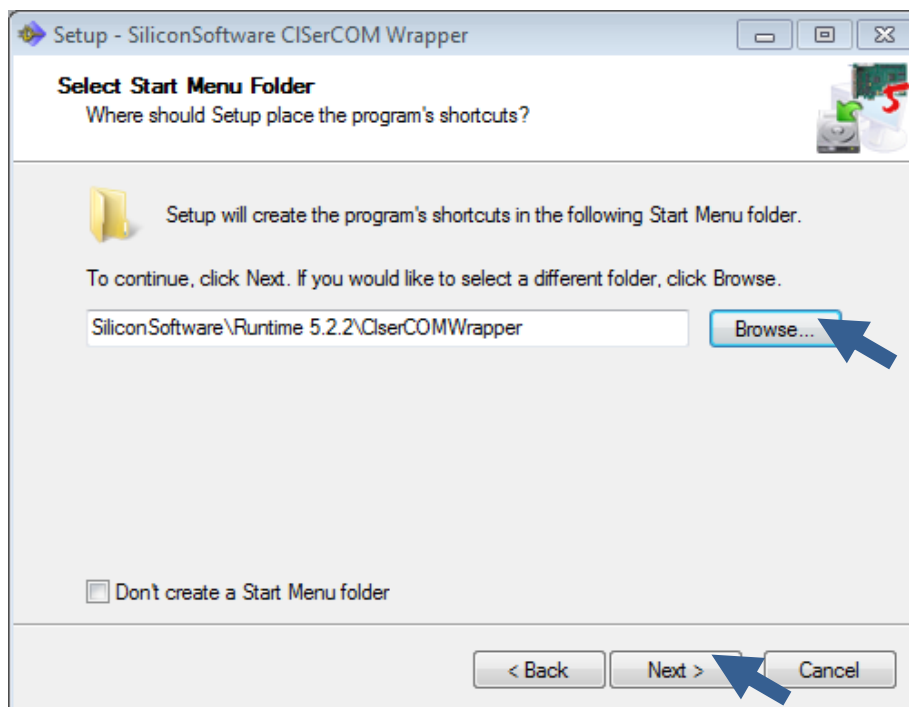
Setup - SiliconSoftware CISerCOM Wrapper

Select Start Menu Folder
Where should Setup place the program's shortcuts?

Setup will create the program's shortcuts in the following Start Menu folder.

To continue, click Next. If you would like to select a different folder, click Browse.

SiliconSoftware\Runtime 5.2.2\ClserCOMWrapper

Browse...

Don't create a Start Menu folder

< Back
Next >
Cancel